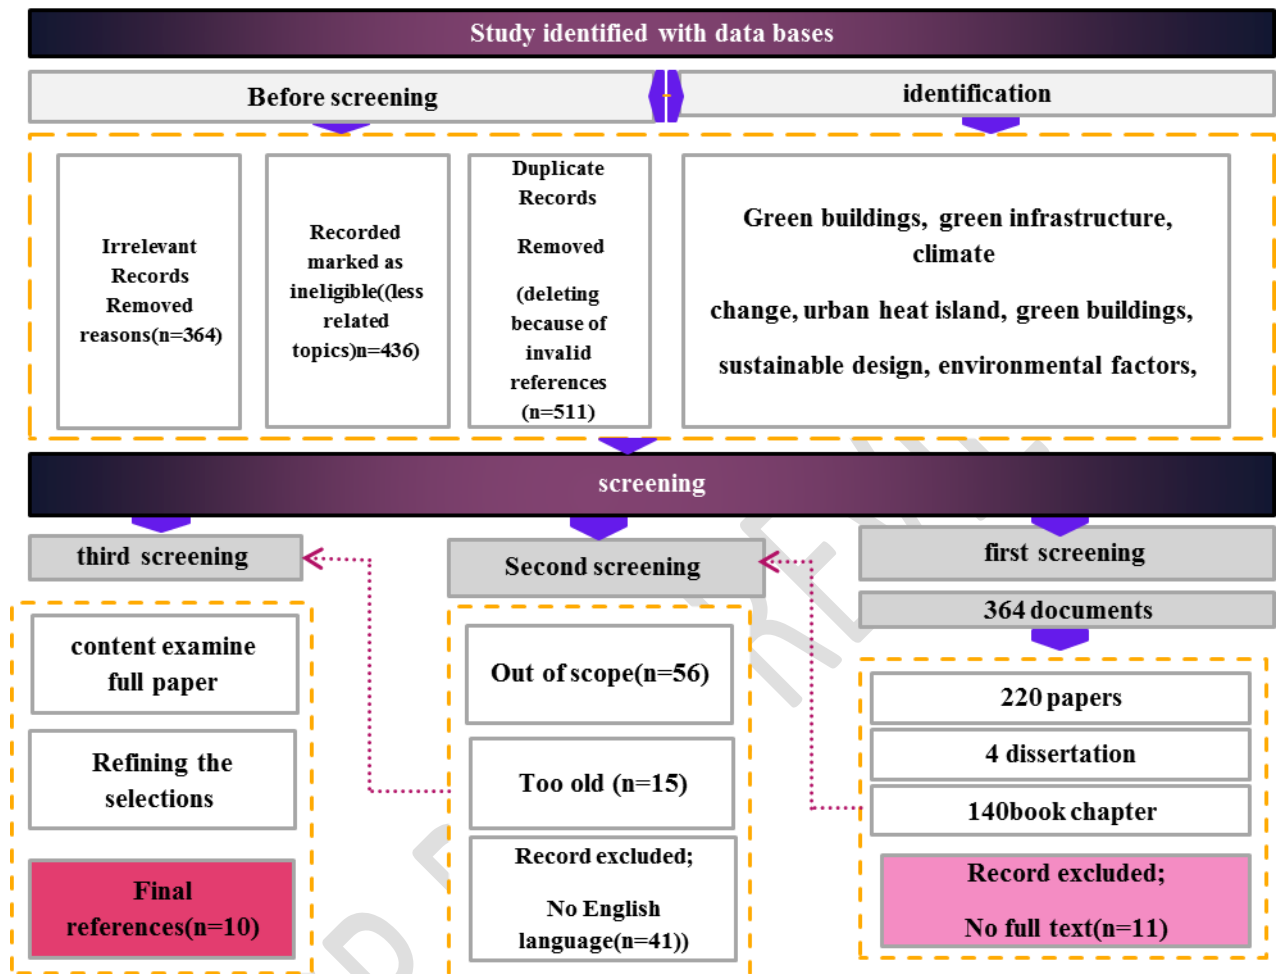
Study identified with data bases

Before screening

identification

Irrelevant Records Removed reasons(n=364)

Recorded marked as ineligible((less related topics)n=436)

Duplicate Records

Removed

(deleting because of invalid references (n=511)

Green buildings, green infrastructure, climate

change, urban heat island, green buildings,

sustainable design, environmental factors,

screening

third screening

Second screening

first screening

364 documents

content examine full paper

Refining the selections

Final references(n=10)

Out of scope(n=56)

Too old (n=15)

Record excluded;

No English language(n=41))

220 papers

4 dissertation

140book chapter

Record excluded;

No full text(n=11)